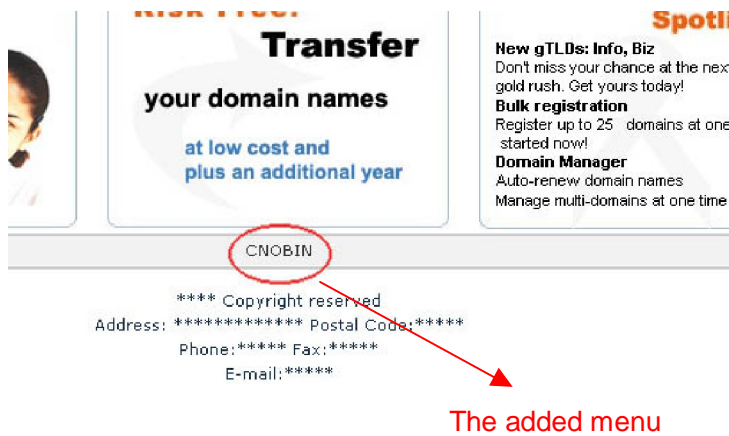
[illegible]

Transfer

your domain names

at low cost and
plus an additional year

Spotl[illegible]

New gTLDs: Info, Biz
Don't miss your chance at the next gold rush. Get yours today!

Bulk registration
Register up to 25 domains at one started now!

Domain Manager
Auto-renew domain names
Manage multi-domains at one time

CNOBIN

**** Copyright reserved
Address: ************ Postal Code:*****
Phone:***** Fax:*****
E-mail:*****

The added menu